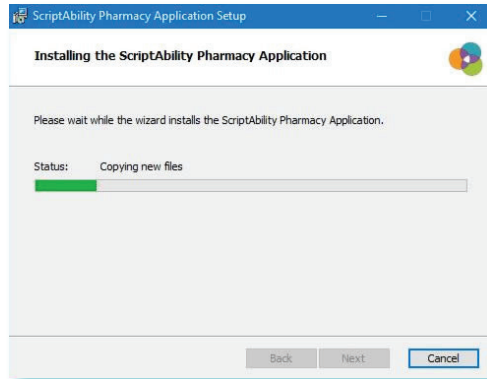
ScriptAbility Pharmacy Application Setup

Installing the ScriptAbility Pharmacy Application

Please wait while the wizard installs the ScriptAbility Pharmacy Application.

Status: Copying new files

Back Next Cancel